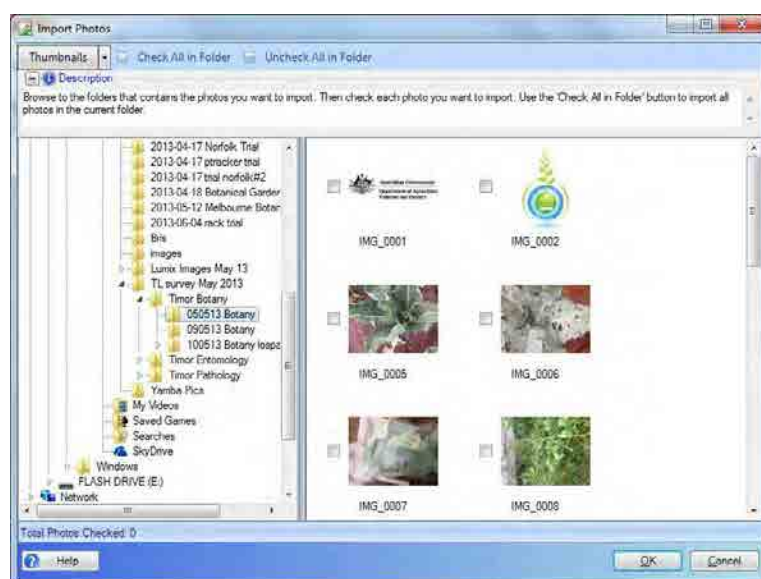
Import Photos

Thumbnails
Check All in Folder
Uncheck All in Folder

Description
Browse to the folders that contains the photos you want to import. Then check each photo you want to import. Use the 'Check All in Folder' button to import all photos in the current folder.

2013-04-17 Norfolk Trial
2013-04-17 ptracker trial
2013-04-17 trial norfolk#2
2013-04-18 Botanical Garder
2013-05-12 Melbourne Botar
2013-06-04 rack trial
Bris
images
Lumix Images May 13
TL survey May 2013
Timor Botany
050513 Botany
090513 Botany
100513 Botany loapz
Timor Entomology
Timor Pathology
Yamba Pics
My Videos
Saved Games
Searches
SkyDrive
Windows
FLASH DRIVE (E:)
Network

IMG_0001
IMG_0002
IMG_0005
IMG_0006
IMG_0007
IMG_0008

Total Photos Checked: 0

Help
OK
Cancel